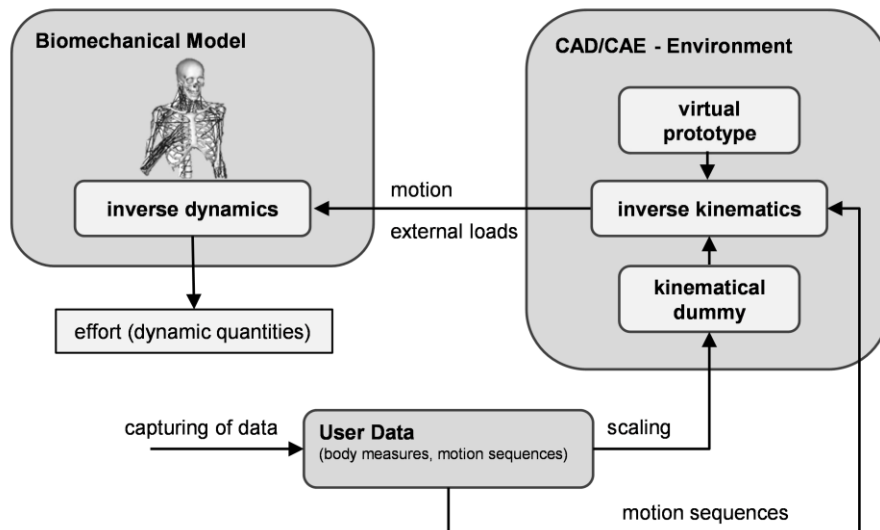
Biomechanical Model

inverse dynamics

effort (dynamic quantities)

CAD/CAE - Environment

virtual prototype

inverse kinematics

kinematical dummy

motion

external loads

capturing of data

User Data
(body measures, motion sequences)

scaling

motion sequences